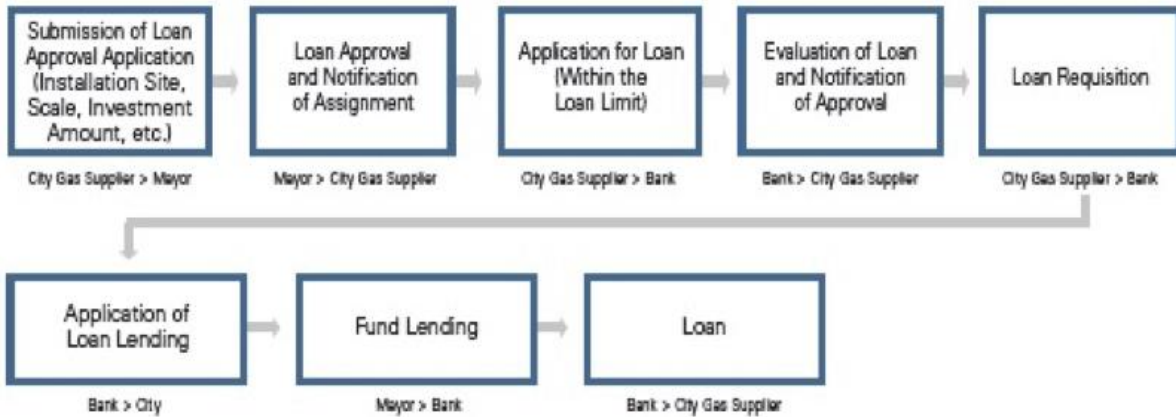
Submission of Loan Approval Application (Installation Site, Scale, Investment Amount, etc.)

City Gas Supplier > Mayor

Loan Approval and Notification of Assignment

Mayor > City Gas Supplier

Application for Loan (Within the Loan Limit)

City Gas Supplier > Bank

Evaluation of Loan and Notification of Approval

Bank > City Gas Supplier

Loan Requisition

City Gas Supplier > Bank

Application of Loan Lending

Bank > City

Fund Lending

Mayor > Bank

Loan

Bank > City Gas Supplier